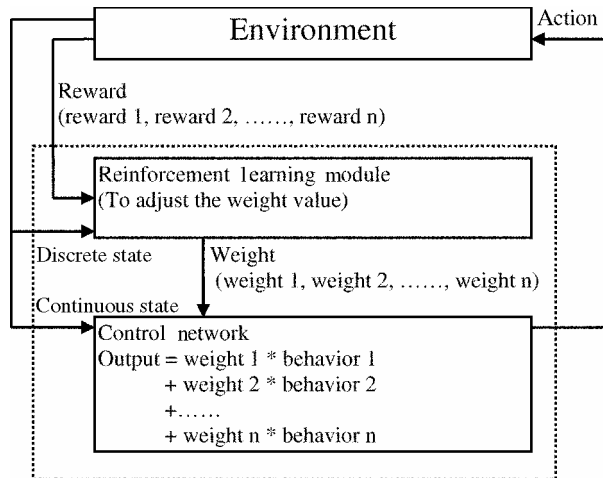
Environment

Action

Reward
(reward 1, reward 2, ……, reward n)

Reinforcement learning module
(To adjust the weight value)

Discrete state

Weight
(weight 1, weight 2, ……, weight n)

Continuous state

Control network
Output = weight 1 * behavior 1
+ weight 2 * behavior 2
+……
+ weight n * behavior n